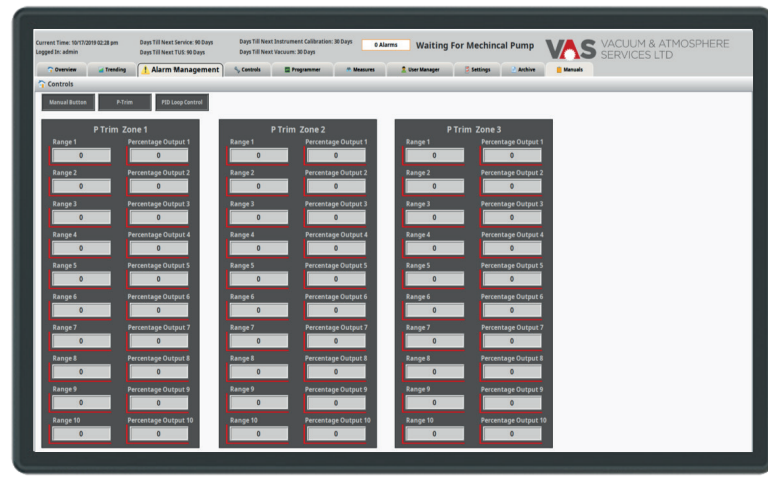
Current Time: 10/17/2019 02:28 pm
Logged In: admin

Days Till Next Service: 90 Days
Days Till Next TUS: 90 Days

Days Till Next Instrument Calibration: 30 Days
Days Till Next Vacuum: 30 Days

0 Alarms

Waiting For Mechincal Pump

VAS VACUUM & ATMOSPHERE SERVICES LTD

Overview | Trending | Alarm Management | Controls | Programmer | Measures | User Manager | Settings | Archive | Manuals

Controls

Manual Button | P-Trim | PID Loop Control

P Trim Zone 1

| Range 1 | Percentage Output 1 |
|---|---|
| 0 | 0 |
| Range 2 | Percentage Output 2 |
| 0 | 0 |
| Range 3 | Percentage Output 3 |
| 0 | 0 |
| Range 4 | Percentage Output 4 |
| 0 | 0 |
| Range 5 | Percentage Output 5 |
| 0 | 0 |
| Range 6 | Percentage Output 6 |
| 0 | 0 |
| Range 7 | Percentage Output 7 |
| 0 | 0 |
| Range 8 | Percentage Output 8 |
| 0 | 0 |
| Range 9 | Percentage Output 9 |
| 0 | 0 |
| Range 10 | Percentage Output 10 |
| 0 | 0 |

P Trim Zone 2

| Range 1 | Percentage Output 1 |
|---|---|
| 0 | 0 |
| Range 2 | Percentage Output 2 |
| 0 | 0 |
| Range 3 | Percentage Output 3 |
| 0 | 0 |
| Range 4 | Percentage Output 4 |
| 0 | 0 |
| Range 5 | Percentage Output 5 |
| 0 | 0 |
| Range 6 | Percentage Output 6 |
| 0 | 0 |
| Range 7 | Percentage Output 7 |
| 0 | 0 |
| Range 8 | Percentage Output 8 |
| 0 | 0 |
| Range 9 | Percentage Output 9 |
| 0 | 0 |
| Range 10 | Percentage Output 10 |
| 0 | 0 |

P Trim Zone 3

| Range 1 | Percentage Output 1 |
|---|---|
| 0 | 0 |
| Range 2 | Percentage Output 2 |
| 0 | 0 |
| Range 3 | Percentage Output 3 |
| 0 | 0 |
| Range 4 | Percentage Output 4 |
| 0 | 0 |
| Range 5 | Percentage Output 5 |
| 0 | 0 |
| Range 6 | Percentage Output 6 |
| 0 | 0 |
| Range 7 | Percentage Output 7 |
| 0 | 0 |
| Range 8 | Percentage Output 8 |
| 0 | 0 |
| Range 9 | Percentage Output 9 |
| 0 | 0 |
| Range 10 | Percentage Output 10 |
| 0 | 0 |